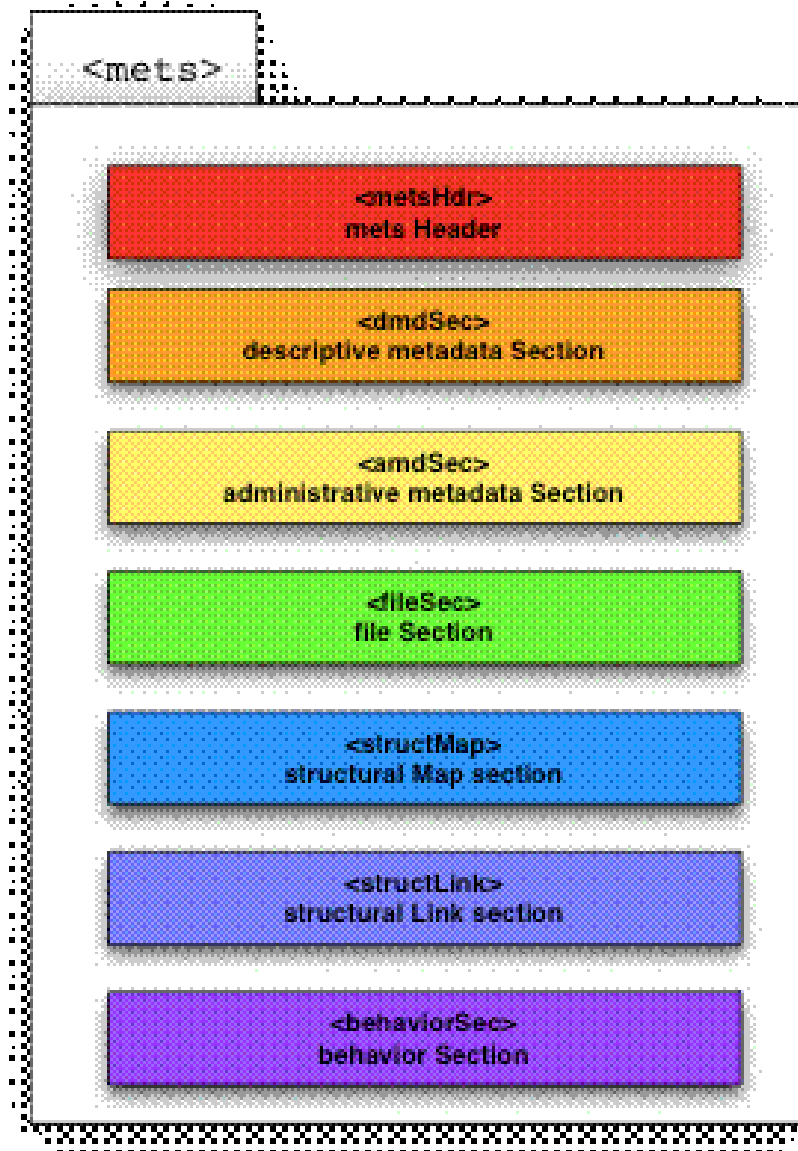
<mets>

<metsHdr>
mets Header

<dmdSec>
descriptive metadata Section

<amdSec>
administrative metadata Section

<fileSec>
file Section

<structMap>
structural Map section

<structLink>
structural Link section

<behaviorSec>
behavior Section